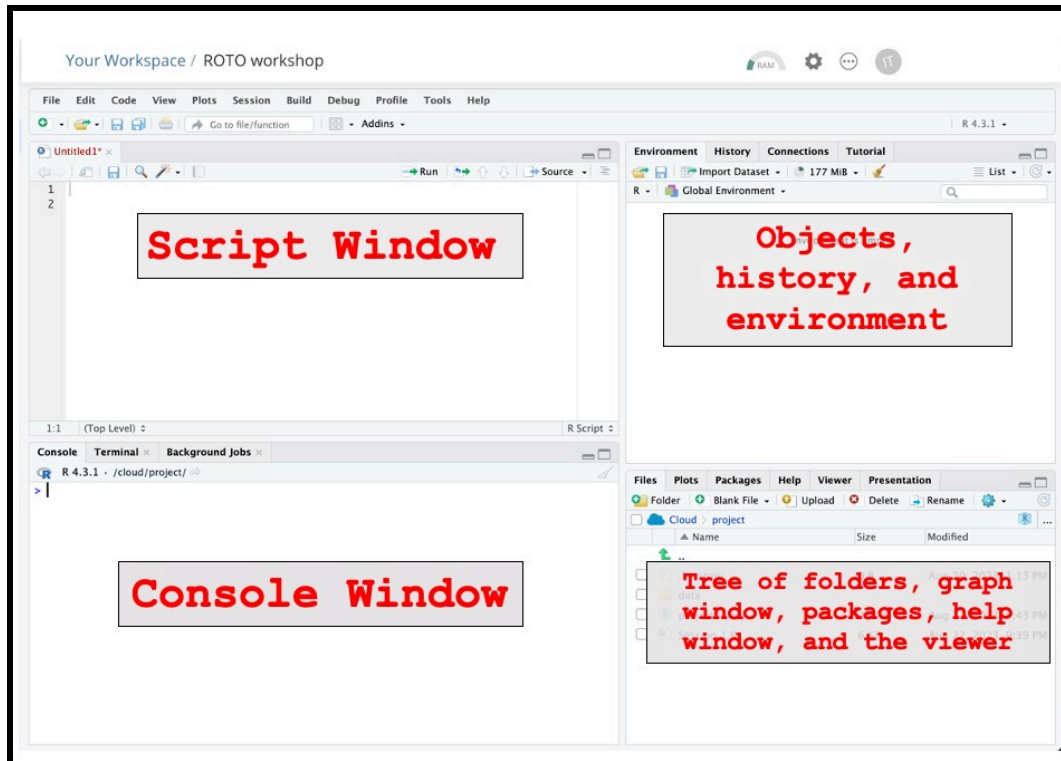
Your Workspace / ROTO workshop

RAM

IT

File Edit Code View Plots Session Build Debug Profile Tools Help

Go to file/function

Addins

R 4.3.1

Untitled1*

Run

Source

1
2

Script Window

1:1 (Top Level)

R Script

Environment History Connections Tutorial

Import Dataset

177 MiB

List

R

Global Environment

Objects, history, and environment

Console Terminal Background Jobs

R 4.3.1 · /cloud/project/

>

Console Window

Files Plots Packages Help Viewer Presentation

Folder Blank File Upload Delete Rename

Cloud > project

Name Size Modified

..

data

Tree of folders, graph window, packages, help window, and the viewer